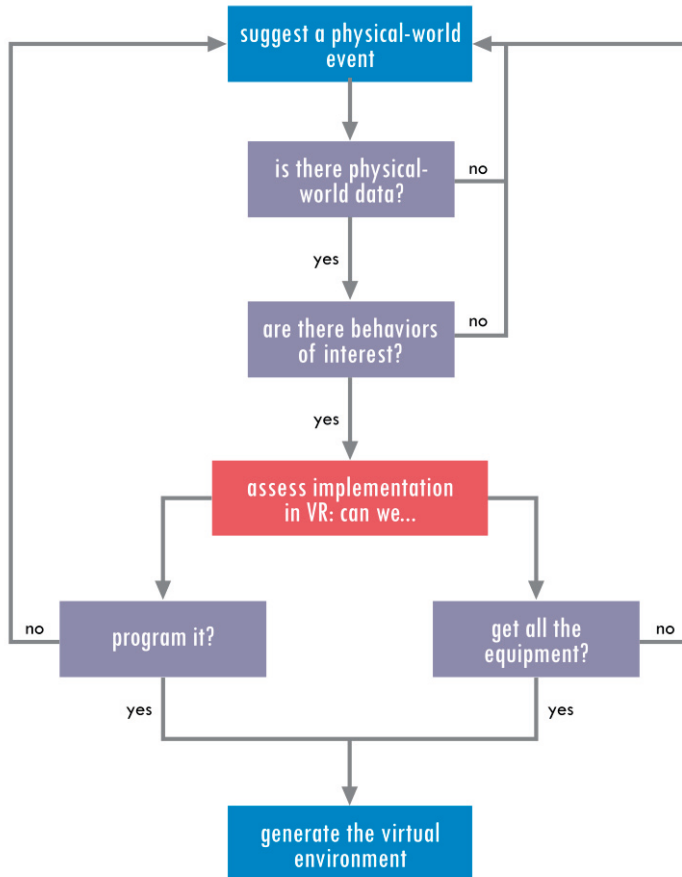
suggest a physical-world event

is there physical-world data?

no

yes

are there behaviors of interest?

no

yes

assess implementation in VR: can we...

no

program it?

get all the equipment?

no

yes

yes

generate the virtual environment